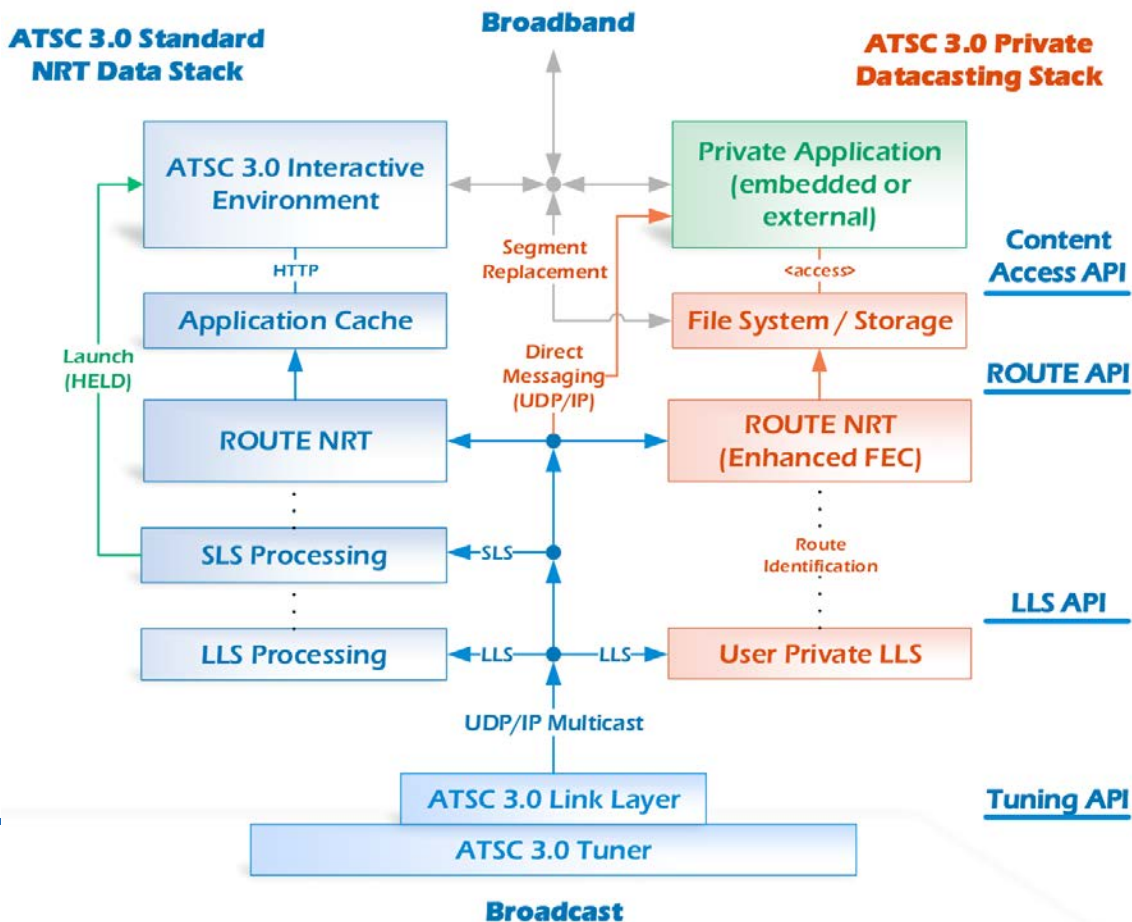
ATSC 3.0 Standard NRT Data Stack

Broadband

ATSC 3.0 Private Datacasting Stack

ATSC 3.0 Interactive Environment

Private Application (embedded or external)

Content Access API

HTTP

Segment Replacement

<access>

Application Cache

File System / Storage

Launch (HELD)

Direct Messaging (UDP/IP)

ROUTE API

ROUTE NRT

ROUTE NRT (Enhanced FEC)

SLS Processing

SLS

Route Identification

LLS API

LLS Processing

LLS

LLS

User Private LLS

UDP/IP Multicast

ATSC 3.0 Link Layer

Tuning API

ATSC 3.0 Tuner

Broadcast